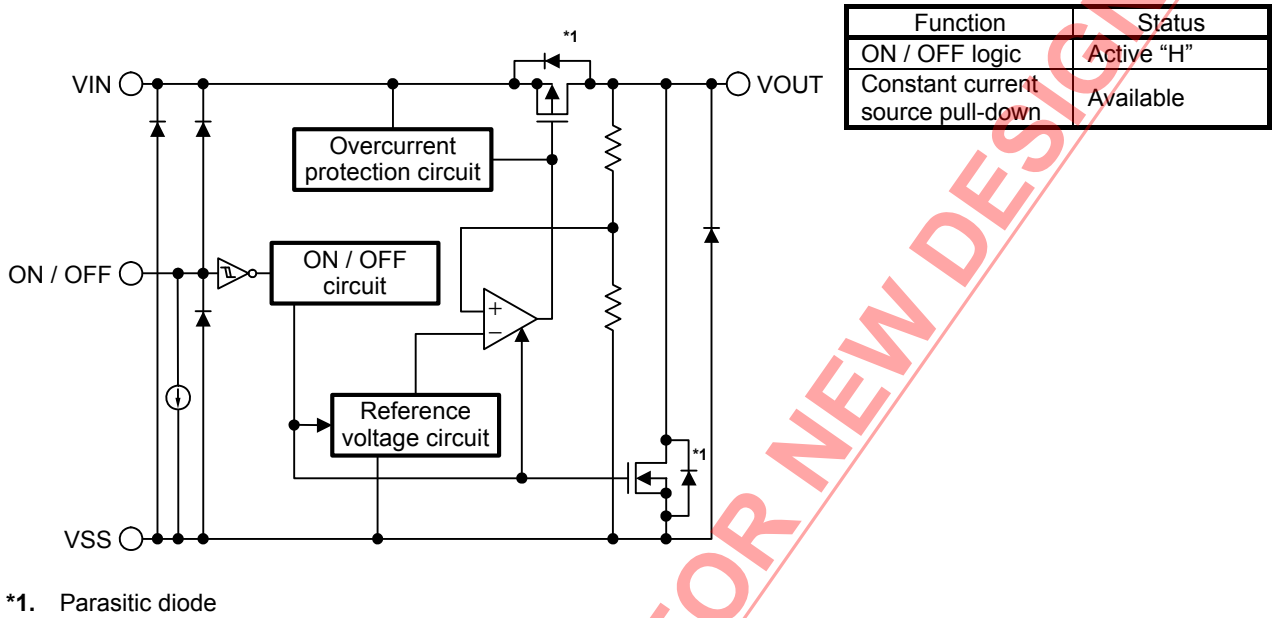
| Function | Status |
|---|---|
| ON / OFF logic | Active "H" |
| Constant current source pull-down | Available |

*1

VIN

VOUT

Overcurrent protection circuit

ON / OFF

ON / OFF circuit

+

−

Reference voltage circuit

*1

VSS

FOR NEW DESIGN

*1. Parasitic diode